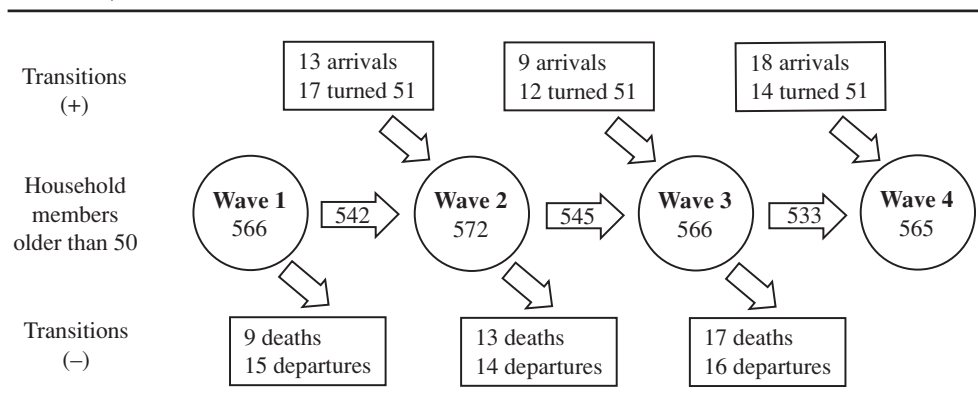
Transitions (+)

13 arrivals
17 turned 51

9 arrivals
12 turned 51

18 arrivals
14 turned 51

Household members older than 50

Wave 1
566

542

Wave 2
572

545

Wave 3
566

533

Wave 4
565

Transitions (–)

9 deaths
15 departures

13 deaths
14 departures

17 deaths
16 departures